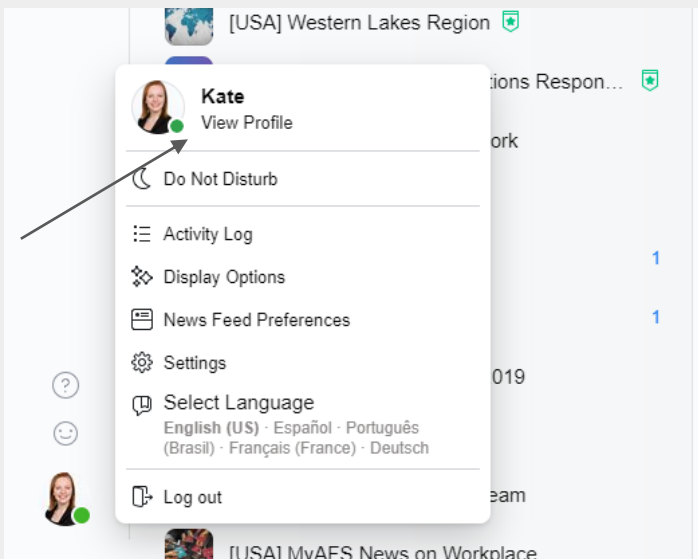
[USA] Western Lakes Region

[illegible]tions Respon...

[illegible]ork

Kate
View Profile

Do Not Disturb

Activity Log

Display Options

News Feed Preferences

Settings

Select Language
English (US) · Español · Português (Brasil) · Français (France) · Deutsch

Log out

1

1

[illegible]019

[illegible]eam

[USA] MyAFS News on Workplace